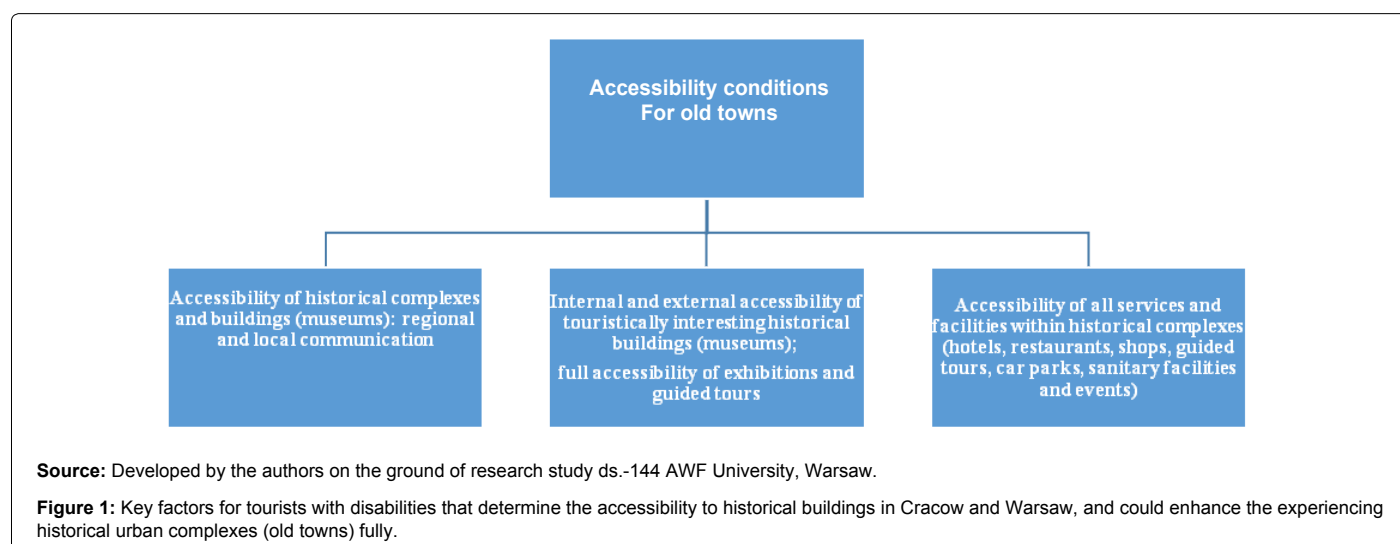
Accessibility conditions
For old towns

Accessibility of historical complexes and buildings (museums): regional and local communication

Internal and external accessibility of touristically interesting historical buildings (museums);

full accessibility of exhibitions and guided tours

Accessibility of all services and facilities within historical complexes (hotels, restaurants, shops, guided tours, car parks, sanitary facilities and events)

**Source:** Developed by the authors on the ground of research study ds.-144 AWF University, Warsaw.

**Figure 1:** Key factors for tourists with disabilities that determine the accessibility to historical buildings in Cracow and Warsaw, and could enhance the experiencing historical urban complexes (old towns) fully.